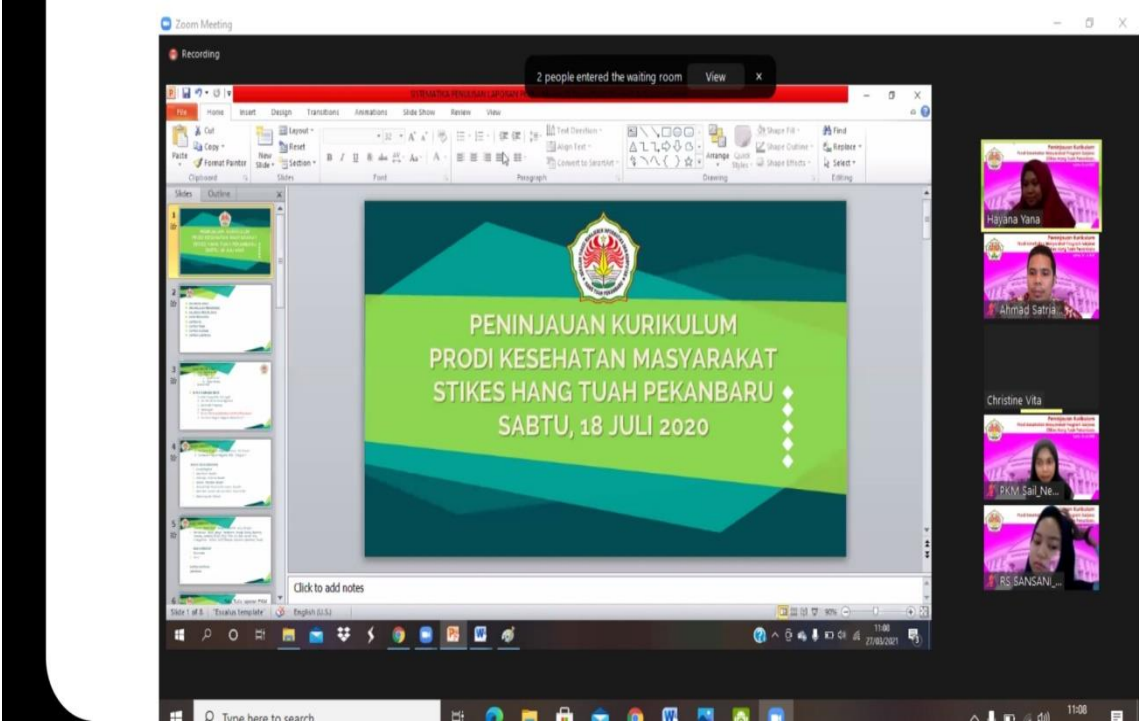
Zoom Meeting

Recording

2 people entered the waiting room View ×

SISTEMATIKA PENULISAN LAPORAN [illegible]

File Home Insert Design Transitions Animations Slide Show Review View

Cut Copy Format Painter Paste Clipboard New Slide Layout Reset Section Slides Font Paragraph Text Direction Align Text Convert to SmartArt Drawing Arrange Quick Styles Shape Fill Shape Outline Shape Effects Find Replace Select Editing

Slides Outline

PENINJAUAN KURIKULUM
PRODI KESEHATAN MASYARAKAT
STIKES HANG TUAH PEKANBARU
SABTU, 18 JULI 2020

Click to add notes

Slide 1 of 8 "Escalus template" English (U.S.)

11:00 27/03/2021

Hayana Yana

Ahmad Satria

Christine Vita

PKM Sail_Ne...

RS SANSANI_...

Type here to search

11:08